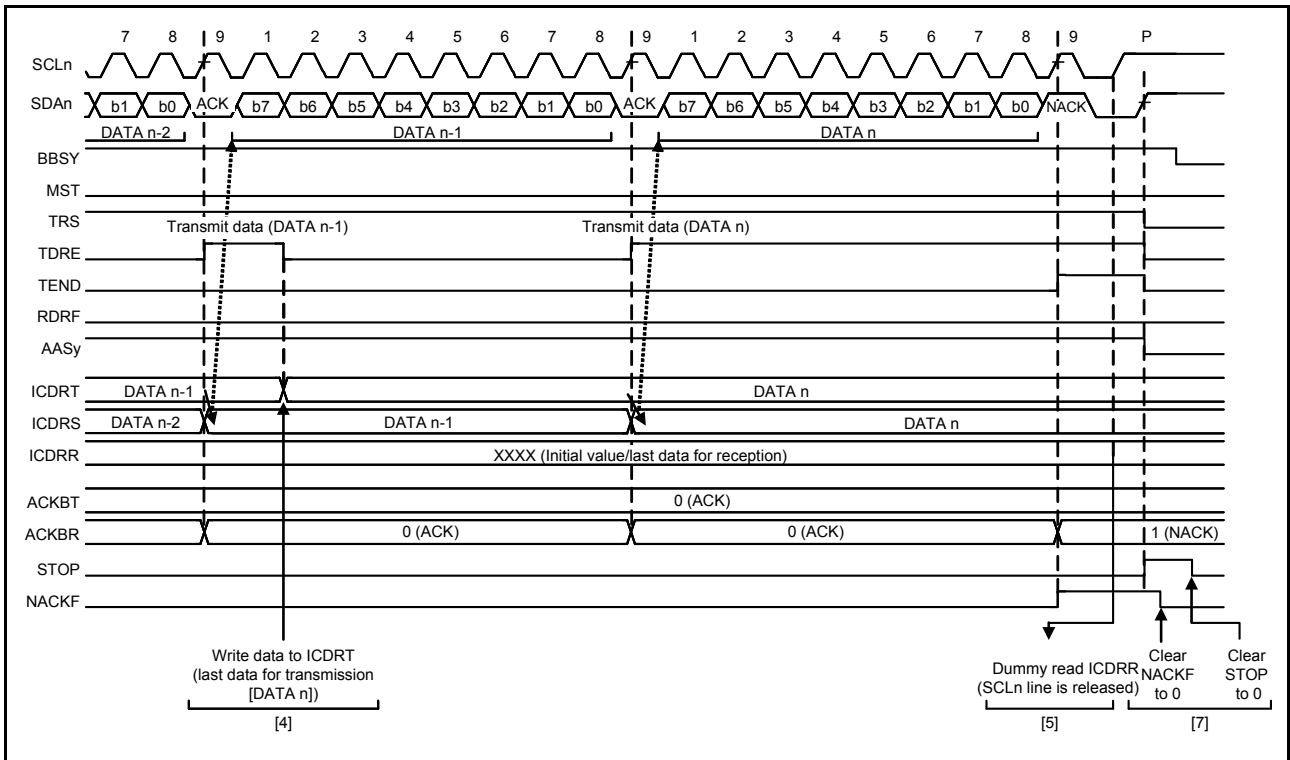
7 8 9 1 2 3 4 5 6 7 8 9 1 2 3 4 5 6 7 8 9 P

SCLn

SDAn b1 b0 ACK b7 b6 b5 b4 b3 b2 b1 b0 ACK b7 b6 b5 b4 b3 b2 b1 b0 NACK

DATA n-2 DATA n-1 DATA n

BBSY

MST

TRS

Transmit data (DATA n-1) Transmit data (DATA n)

TDRE

TEND

RDRF

AASy

ICDRT DATA n-1 DATA n

ICDRS DATA n-2 DATA n-1 DATA n

ICDRR XXXX (Initial value/last data for reception)

ACKBT 0 (ACK)

ACKBR 0 (ACK) 0 (ACK) 1 (NACK)

STOP

NACKF

Write data to ICDRT (last data for transmission [DATA n])

[4]

Dummy read ICDRR (SCLn line is released)

[5]

Clear NACKF to 0

Clear STOP to 0

[7]